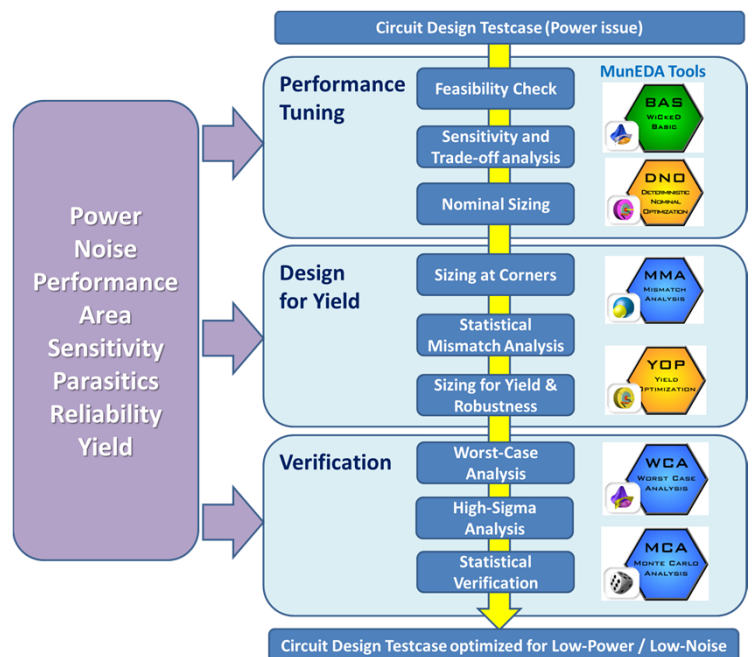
Circuit Design Testcase (Power issue)

Power
Noise
Performance
Area
Sensitivity
Parasitics
Reliability
Yield

Performance Tuning

Feasibility Check

Sensitivity and Trade-off analysis

Nominal Sizing

MunEDA Tools

BAS
WiCkeD Basic

DNO
Deterministic Nominal Optimization

Design for Yield

Sizing at Corners

Statistical Mismatch Analysis

Sizing for Yield & Robustness

MMA
Mismatch Analysis

YOP
Yield Optimization

Verification

Worst-Case Analysis

High-Sigma Analysis

Statistical Verification

WCA
Worst Case Analysis

MCA
Monte Carlo Analysis

Circuit Design Testcase optimized for Low-Power / Low-Noise